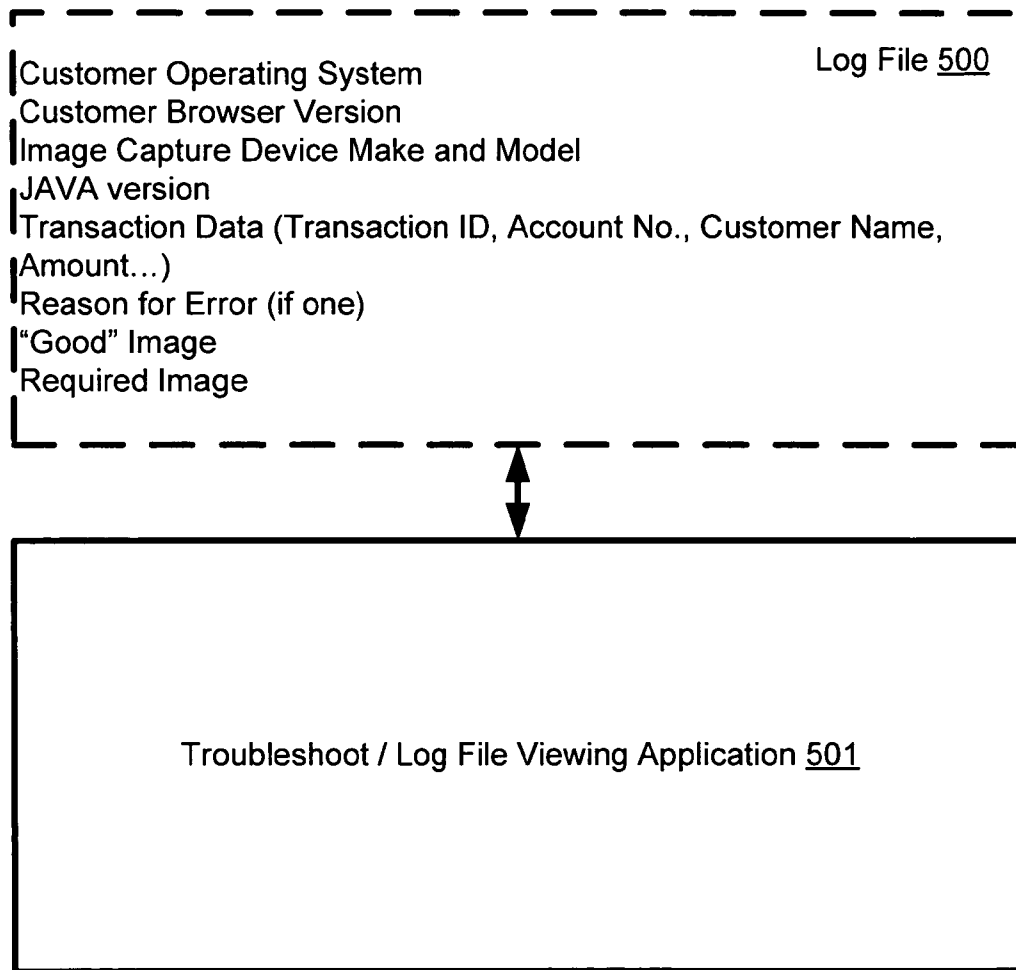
Log File 500

Customer Operating System
Customer Browser Version
Image Capture Device Make and Model
JAVA version
Transaction Data (Transaction ID, Account No., Customer Name, Amount...)
Reason for Error (if one)
"Good" Image
Required Image

Troubleshoot / Log File Viewing Application 501